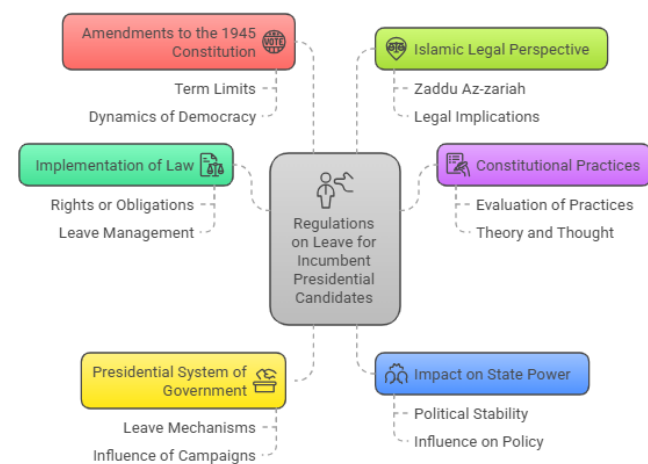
Amendments to the 1945 Constitution

VOTE

Term Limits

Dynamics of Democracy

Islamic Legal Perspective

Zaddu Az-zariah

Legal Implications

Implementation of Law

Rights or Obligations

Leave Management

Regulations on Leave for Incumbent Presidential Candidates

Constitutional Practices

Evaluation of Practices

Theory and Thought

Presidential System of Government

Leave Mechanisms

Influence of Campaigns

Impact on State Power

Political Stability

Influence on Policy